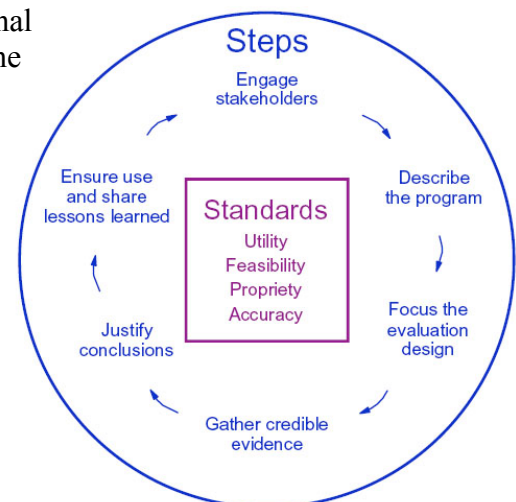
nal
he

Steps

Engage stakeholders

Describe the program

Focus the evaluation design

Gather credible evidence

Justify conclusions

Ensure use and share lessons learned

Standards
Utility
Feasibility
Propriety
Accuracy